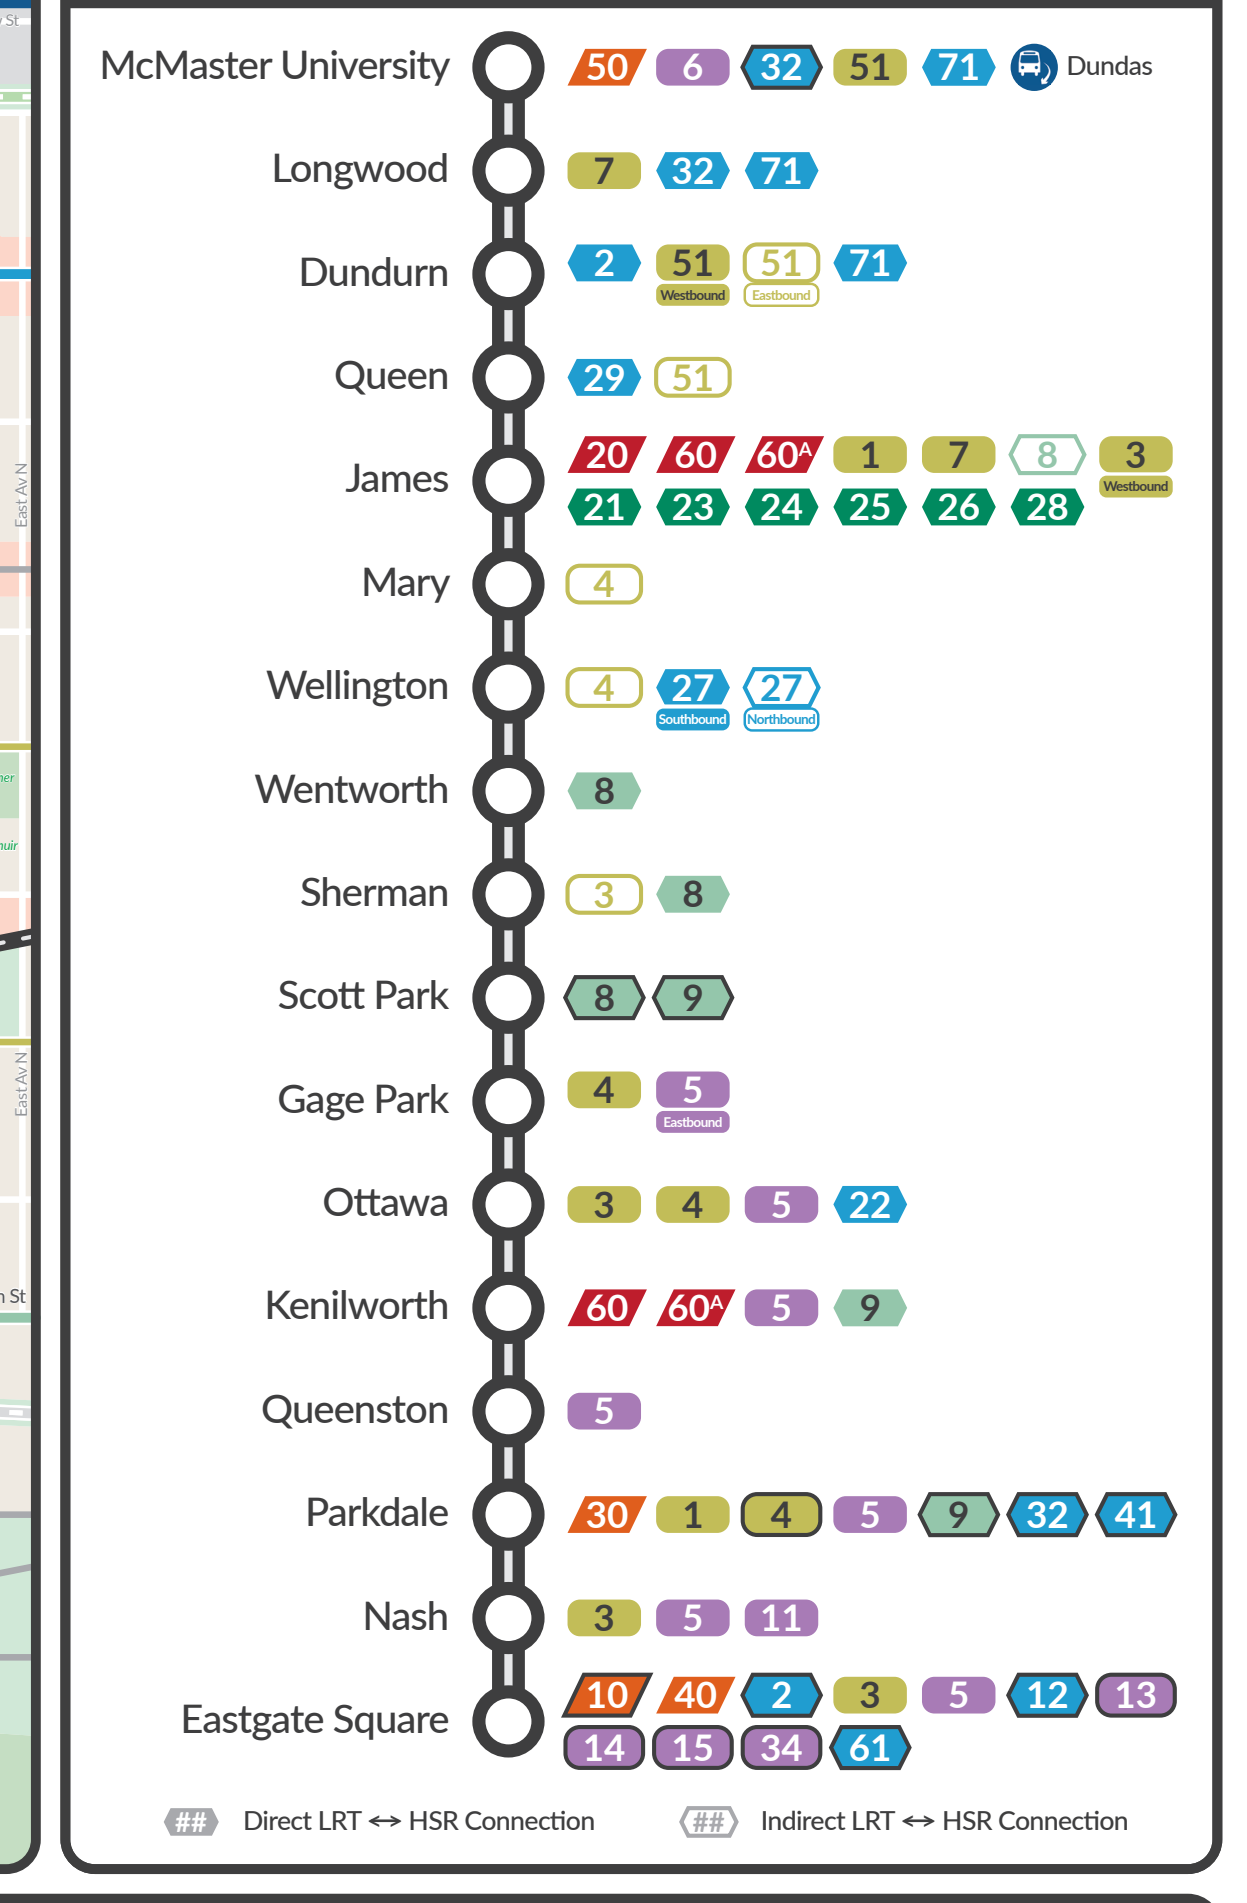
St

East Av N

East Av N

St

McMaster University 50 6 32 51 71 Dundas

Longwood 7 32 71

Dundurn 2 51 Westbound 51 Eastbound 71

Queen 29 51

James 20 60 60A 1 7 8 3 Westbound 21 23 24 25 26 28

Mary 4

Wellington 4 27 Southbound 27 Northbound

Wentworth 8

Sherman 3 8

Scott Park 8 9

Gage Park 4 5 Eastbound

Ottawa 3 4 5 22

Kenilworth 60 60A 5 9

Queenston 5

Parkdale 30 1 4 5 9 32 41

Nash 3 5 11

Eastgate Square 10 40 2 3 5 12 13 14 15 34 61

## Direct LRT ↔ HSR Connection

## Indirect LRT ↔ HSR Connection